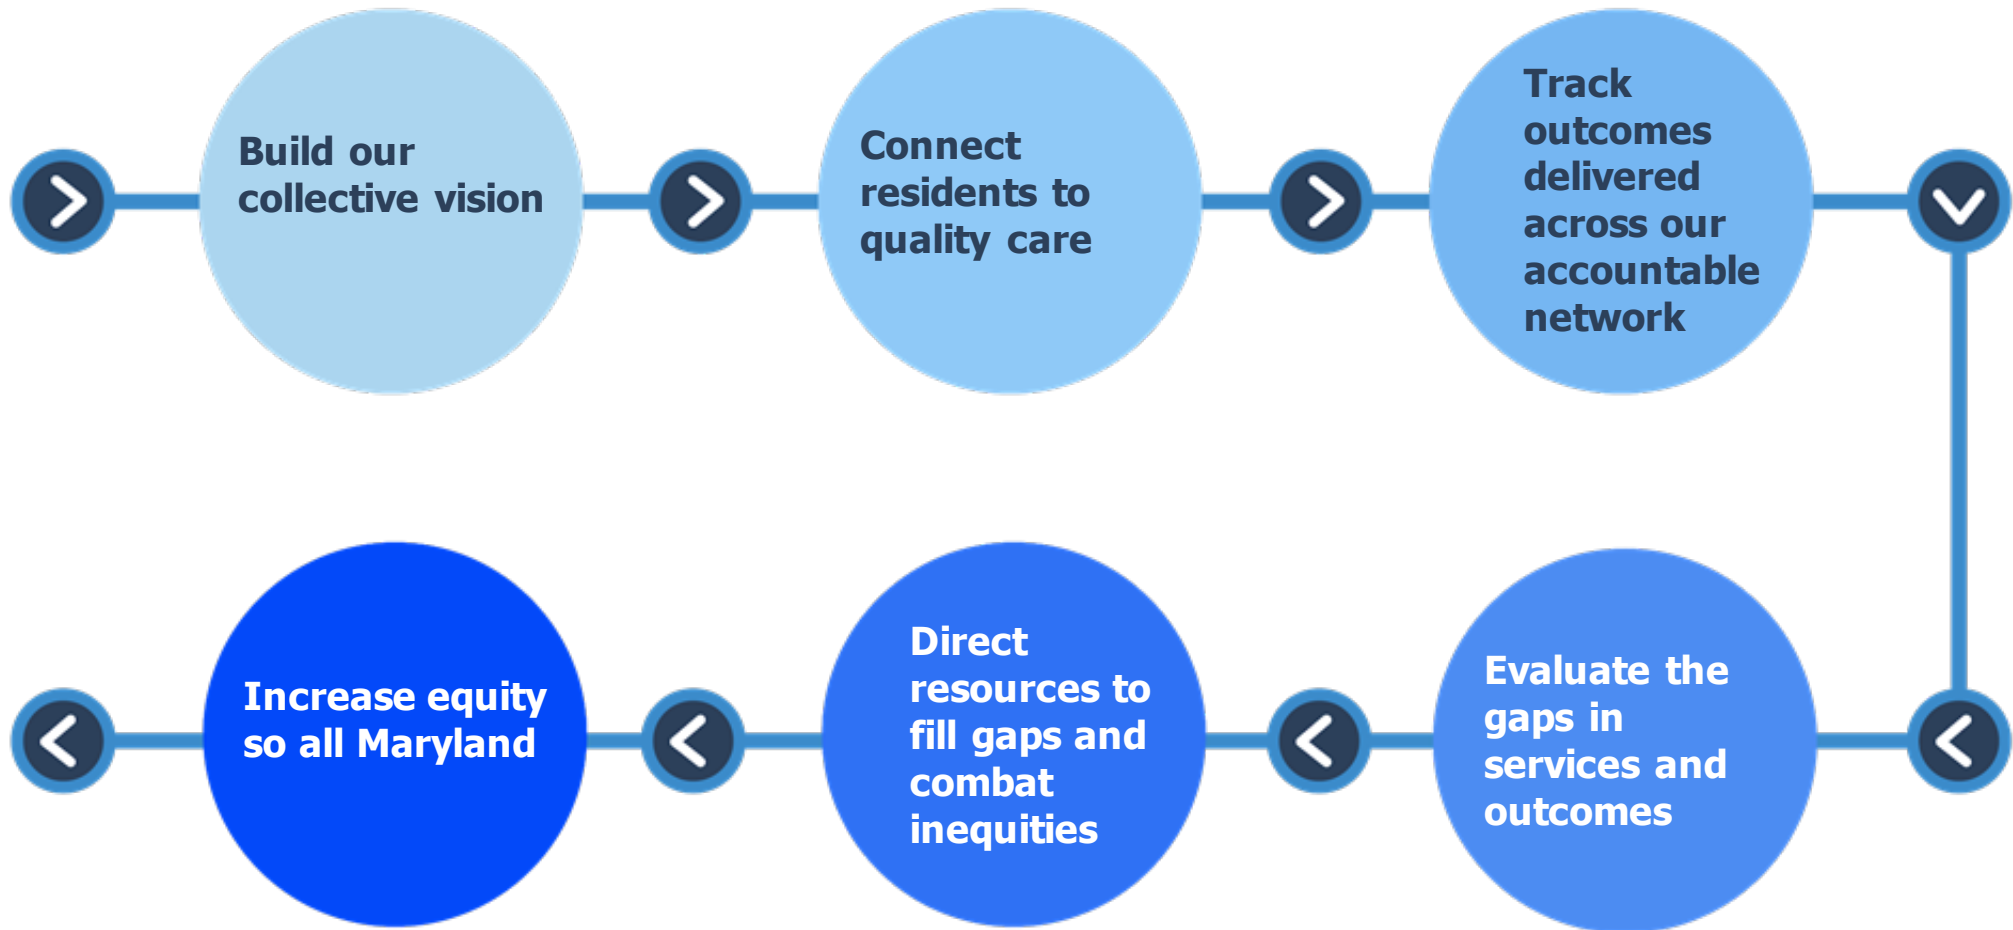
Build our collective vision

Connect residents to quality care

Track outcomes delivered across our accountable network

Evaluate the gaps in services and outcomes

Direct resources to fill gaps and combat inequities

Increase equity so all Maryland